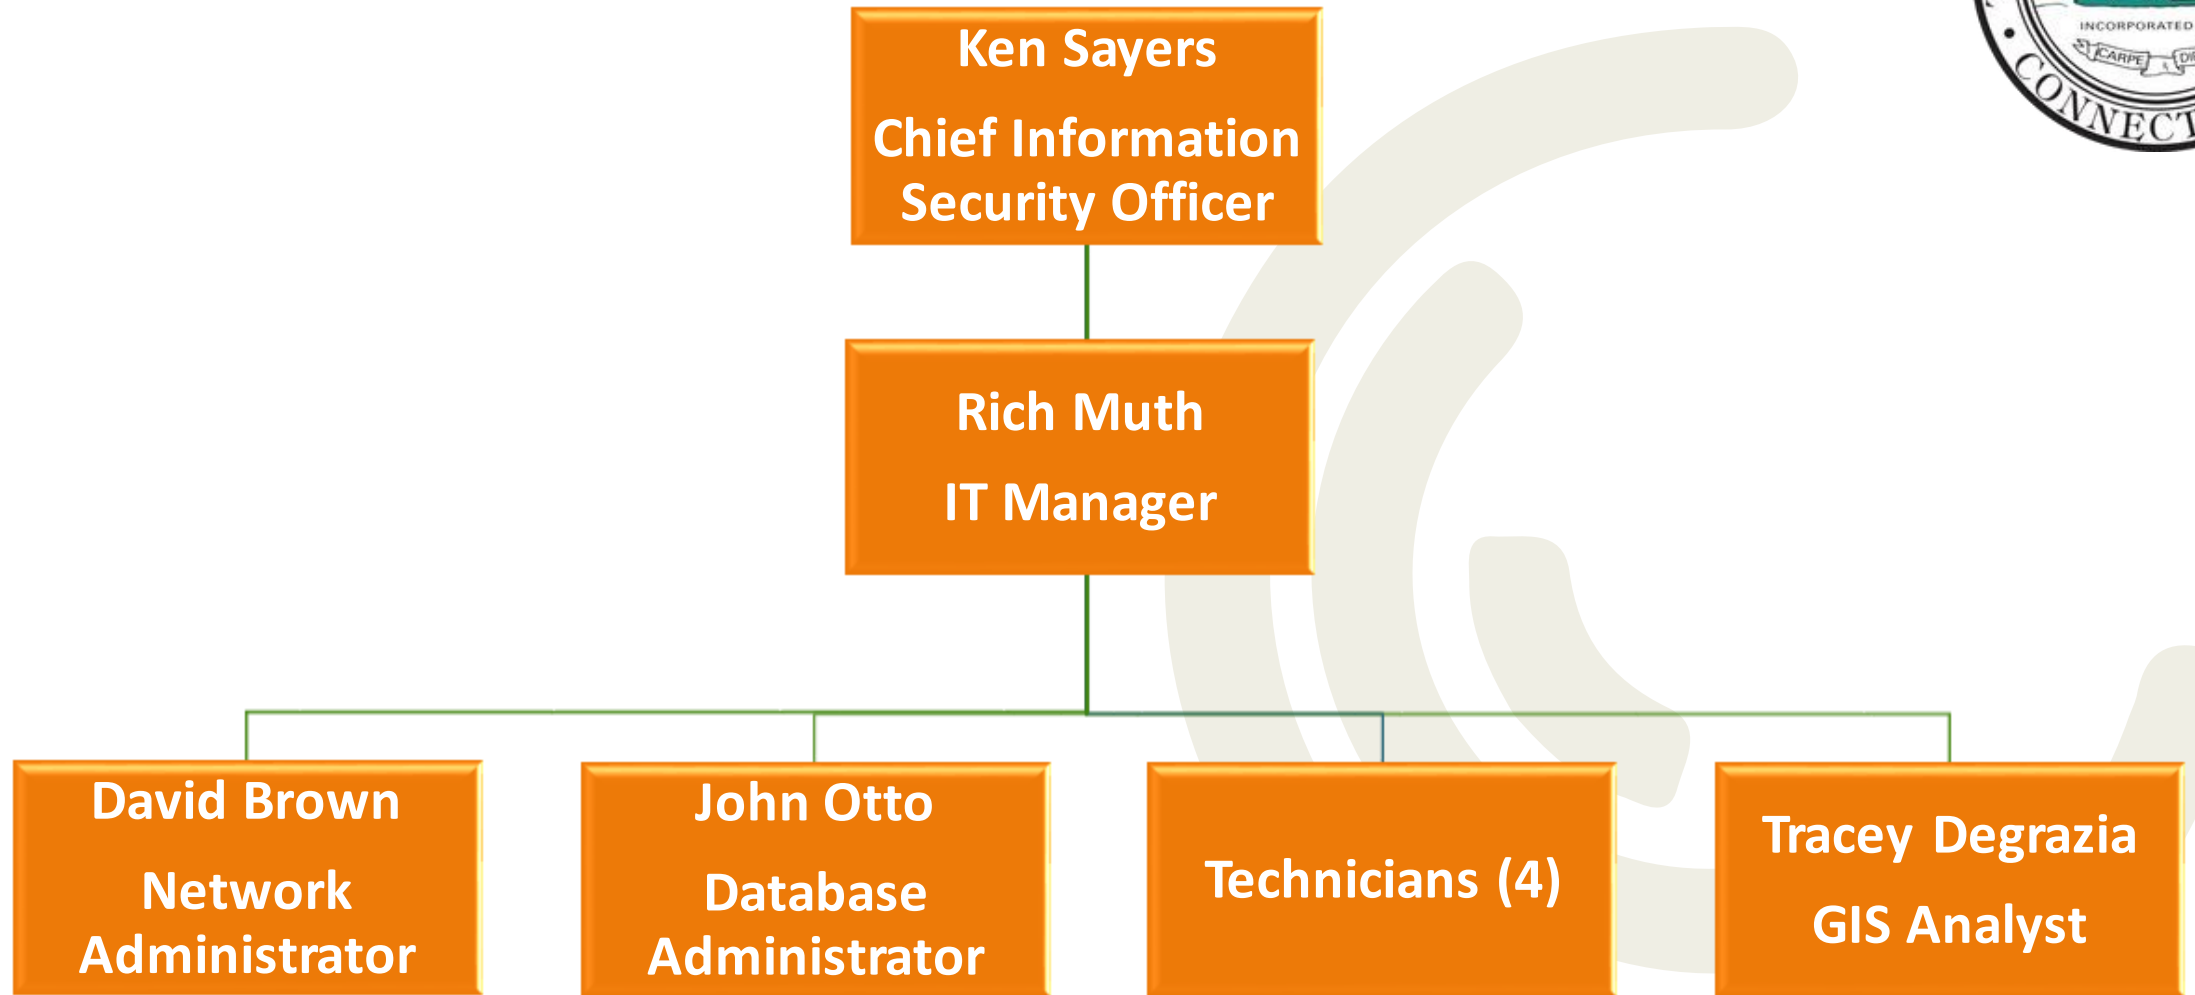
INCORPORATED
CARPE
CONNECT

Ken Sayers

Chief Information Security Officer

Rich Muth

IT Manager

David Brown

Network Administrator

John Otto

Database Administrator

Technicians (4)

Tracey Degrazia

GIS Analyst